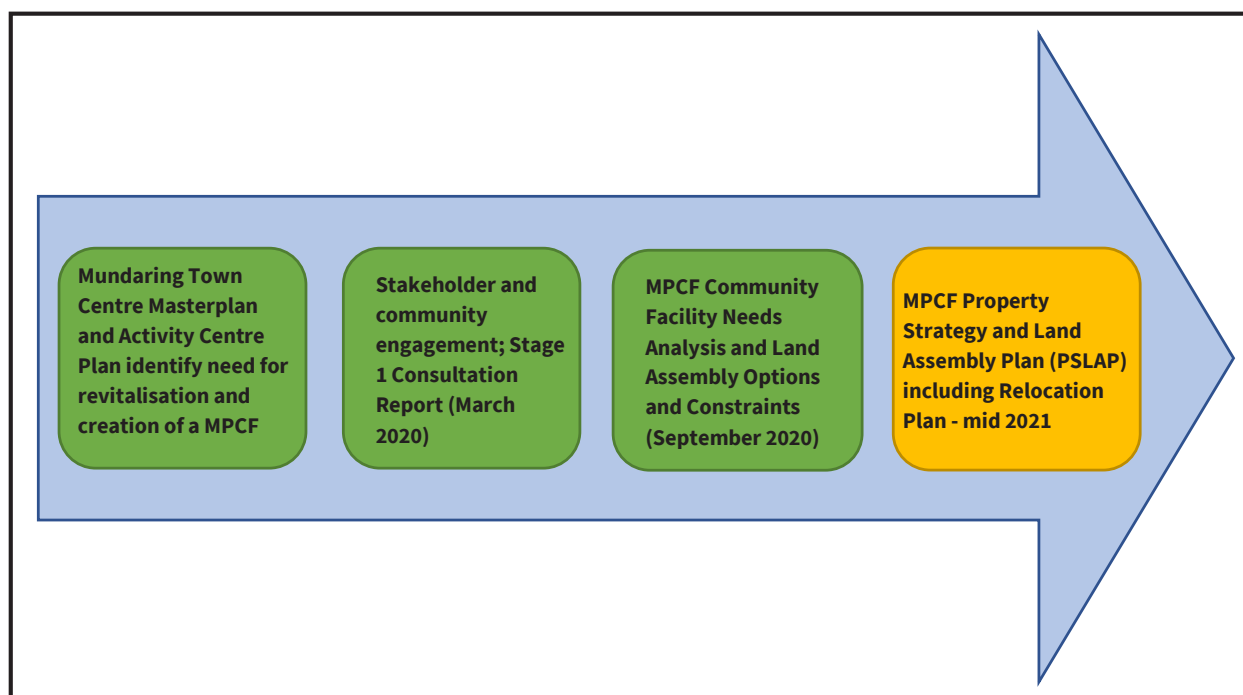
Mundaring Town Centre Masterplan and Activity Centre Plan identify need for revitalisation and creation of a MPCF

Stakeholder and community engagement; Stage 1 Consultation Report (March 2020)

MPCF Community Facility Needs Analysis and Land Assembly Options and Constraints (September 2020)

MPCF Property Strategy and Land Assembly Plan (PSLAP) including Relocation Plan - mid 2021